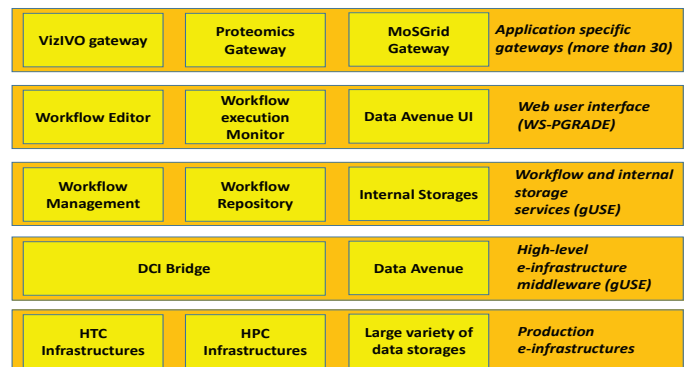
VizIVO gateway

Proteomics Gateway

MoSGrid Gateway

Application specific gateways (more than 30)

Workflow Editor

Workflow execution Monitor

Data Avenue UI

Web user interface (WS-PGRADE)

Workflow Management

Workflow Repository

Internal Storages

Workflow and internal storage services (gUSE)

DCI Bridge

Data Avenue

High-level e-infrastructure middleware (gUSE)

HTC Infrastructures

HPC Infrastructures

Large variety of data storages

Production e-infrastructures